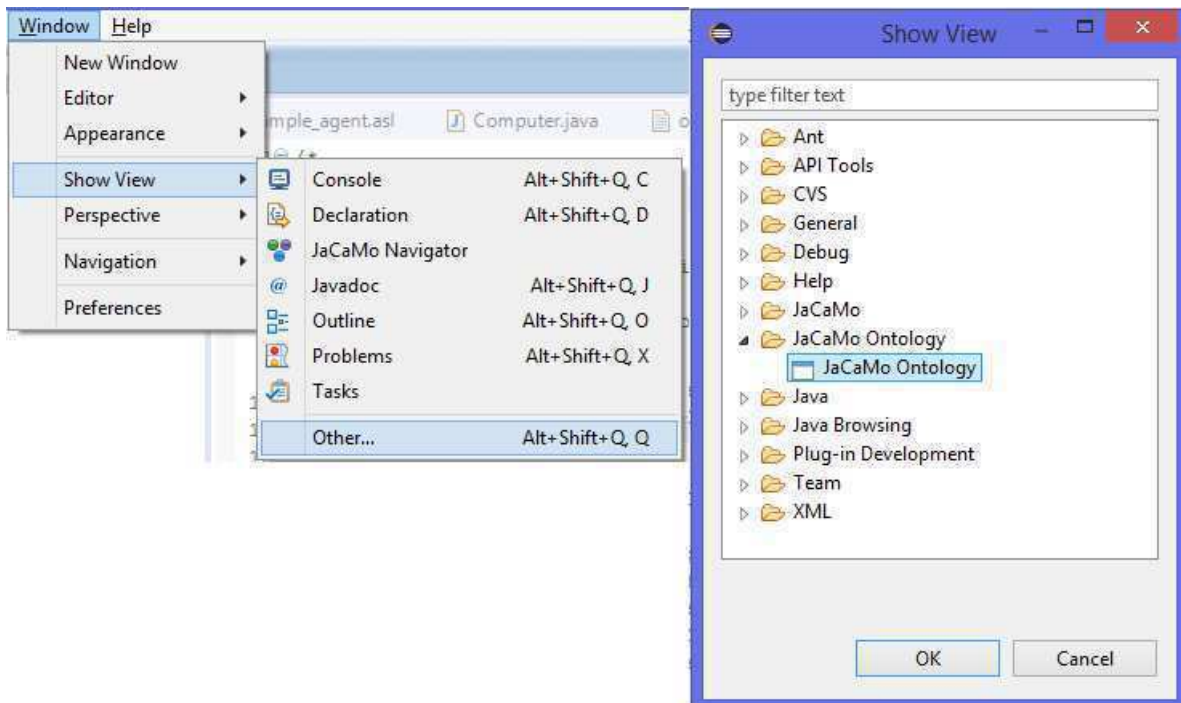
Window Help

New Window
Editor
Appearance
Show View
Perspective
Navigation
Preferences

mple_agent.asl
Computer.java

Console Alt+Shift+Q, C
Declaration Alt+Shift+Q, D
JaCaMo Navigator
Javadoc Alt+Shift+Q, J
Outline Alt+Shift+Q, O
Problems Alt+Shift+Q, X
Tasks
Other... Alt+Shift+Q, Q

Show View

type filter text

Ant
API Tools
CVS
General
Debug
Help
JaCaMo
JaCaMo Ontology
JaCaMo Ontology
Java
Java Browsing
Plug-in Development
Team
XML

OK
Cancel